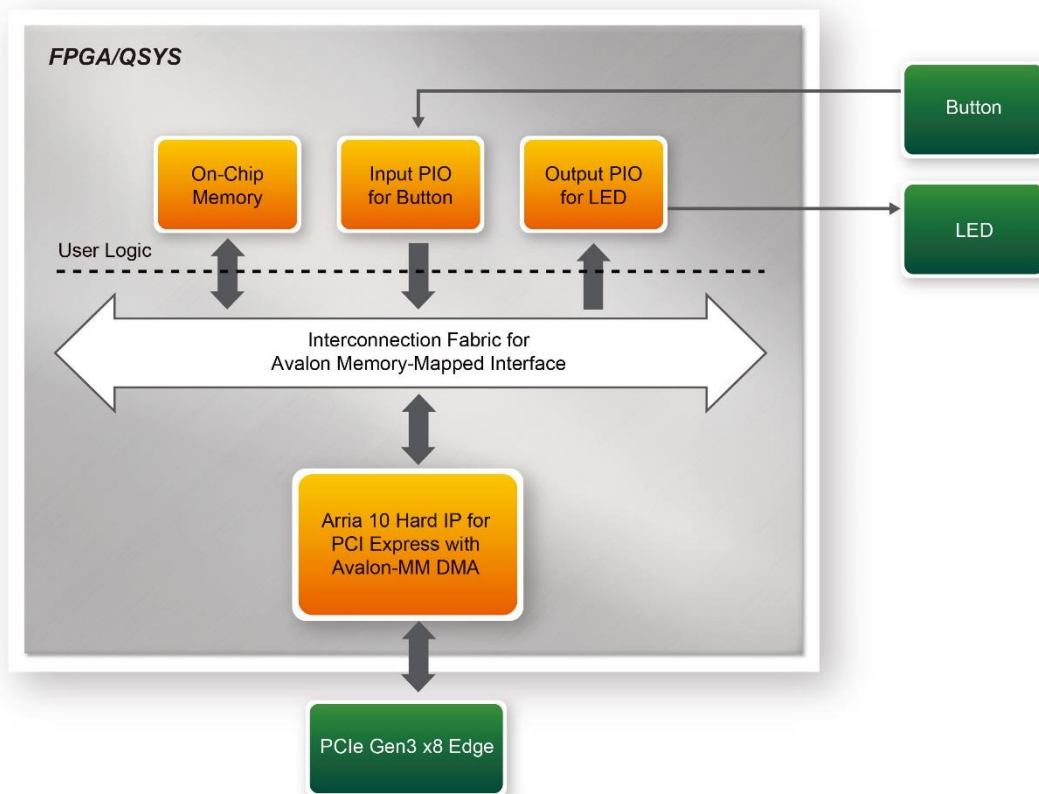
FPGA/QSYS

Button

On-Chip Memory

Input PIO for Button

Output PIO for LED

LED

User Logic

Interconnection Fabric for Avalon Memory-Mapped Interface

Arria 10 Hard IP for PCI Express with Avalon-MM DMA

PCIe Gen3 x8 Edge